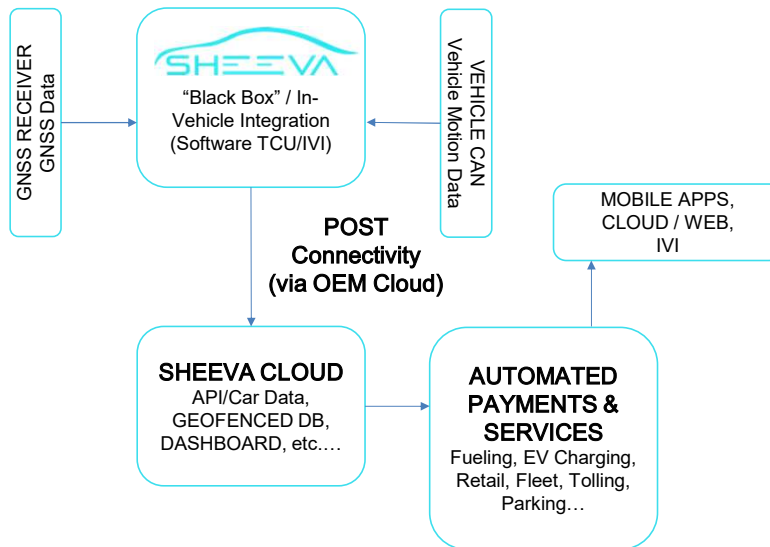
GNSS RECEIVER
GNSS Data

SHEEVA

“Black Box” / In-Vehicle Integration (Software TCU/IVI)

VEHICLE CAN
Vehicle Motion Data

POST Connectivity (via OEM Cloud)

MOBILE APPS, CLOUD / WEB, IVI

SHEEVA CLOUD
API/Car Data, GEOFENCED DB, DASHBOARD, etc.…

AUTOMATED PAYMENTS & SERVICES
Fueling, EV Charging, Retail, Fleet, Tolling, Parking…